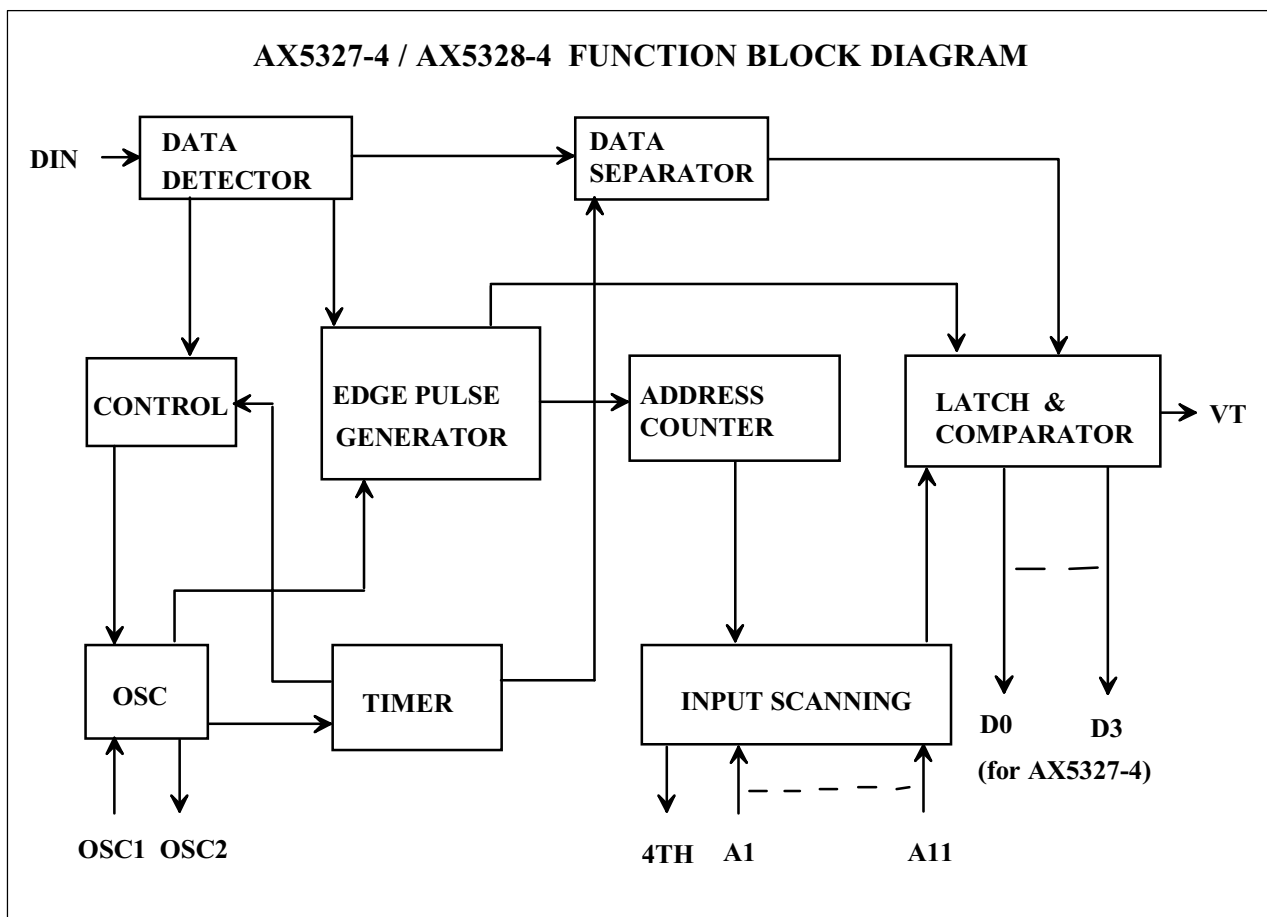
AX5327-4 / AX5328-4 FUNCTION BLOCK DIAGRAM

DIN

DATA DETECTOR

DATA SEPARATOR

CONTROL

EDGE PULSE GENERATOR

ADDRESS COUNTER

LATCH & COMPARATOR

VT

OSC

TIMER

INPUT SCANNING

D0

D3

(for AX5327-4)

OSC1 OSC2

4TH A1

A11